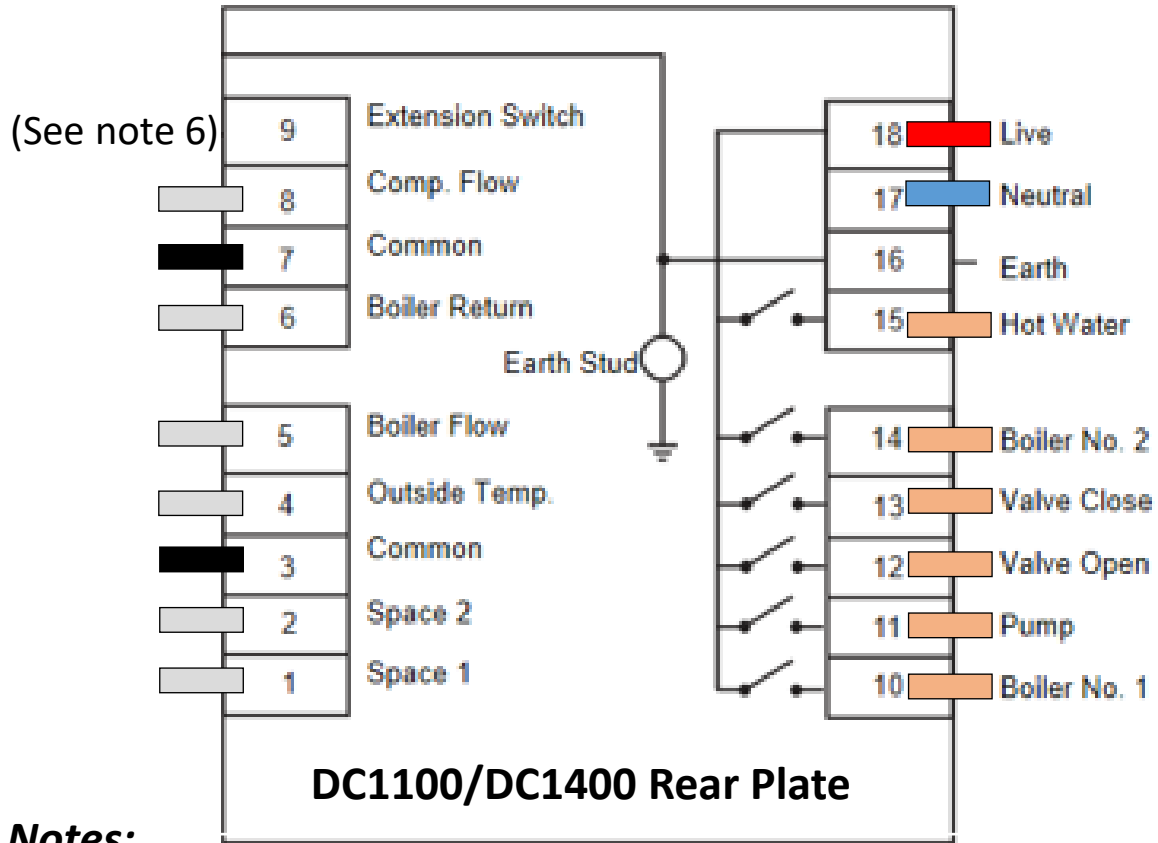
(See note 6)

| 9 | Extension Switch |
|---|---|
| 8 | Comp. Flow |
| 7 | Common |
| 6 | Boiler Return |

| 5 | Boiler Flow |
|---|---|
| 4 | Outside Temp. |
| 3 | Common |
| 2 | Space 2 |
| 1 | Space 1 |

Earth Stud

| 18 | Live |
|---|---|
| 17 | Neutral |
| 16 | Earth |
| 15 | Hot Water |

| 14 | Boiler No. 2 |
|---|---|
| 13 | Valve Close |
| 12 | Valve Open |
| 11 | Pump |
| 10 | Boiler No. 1 |

DC1100/DC1400 Rear Plate

Notes: